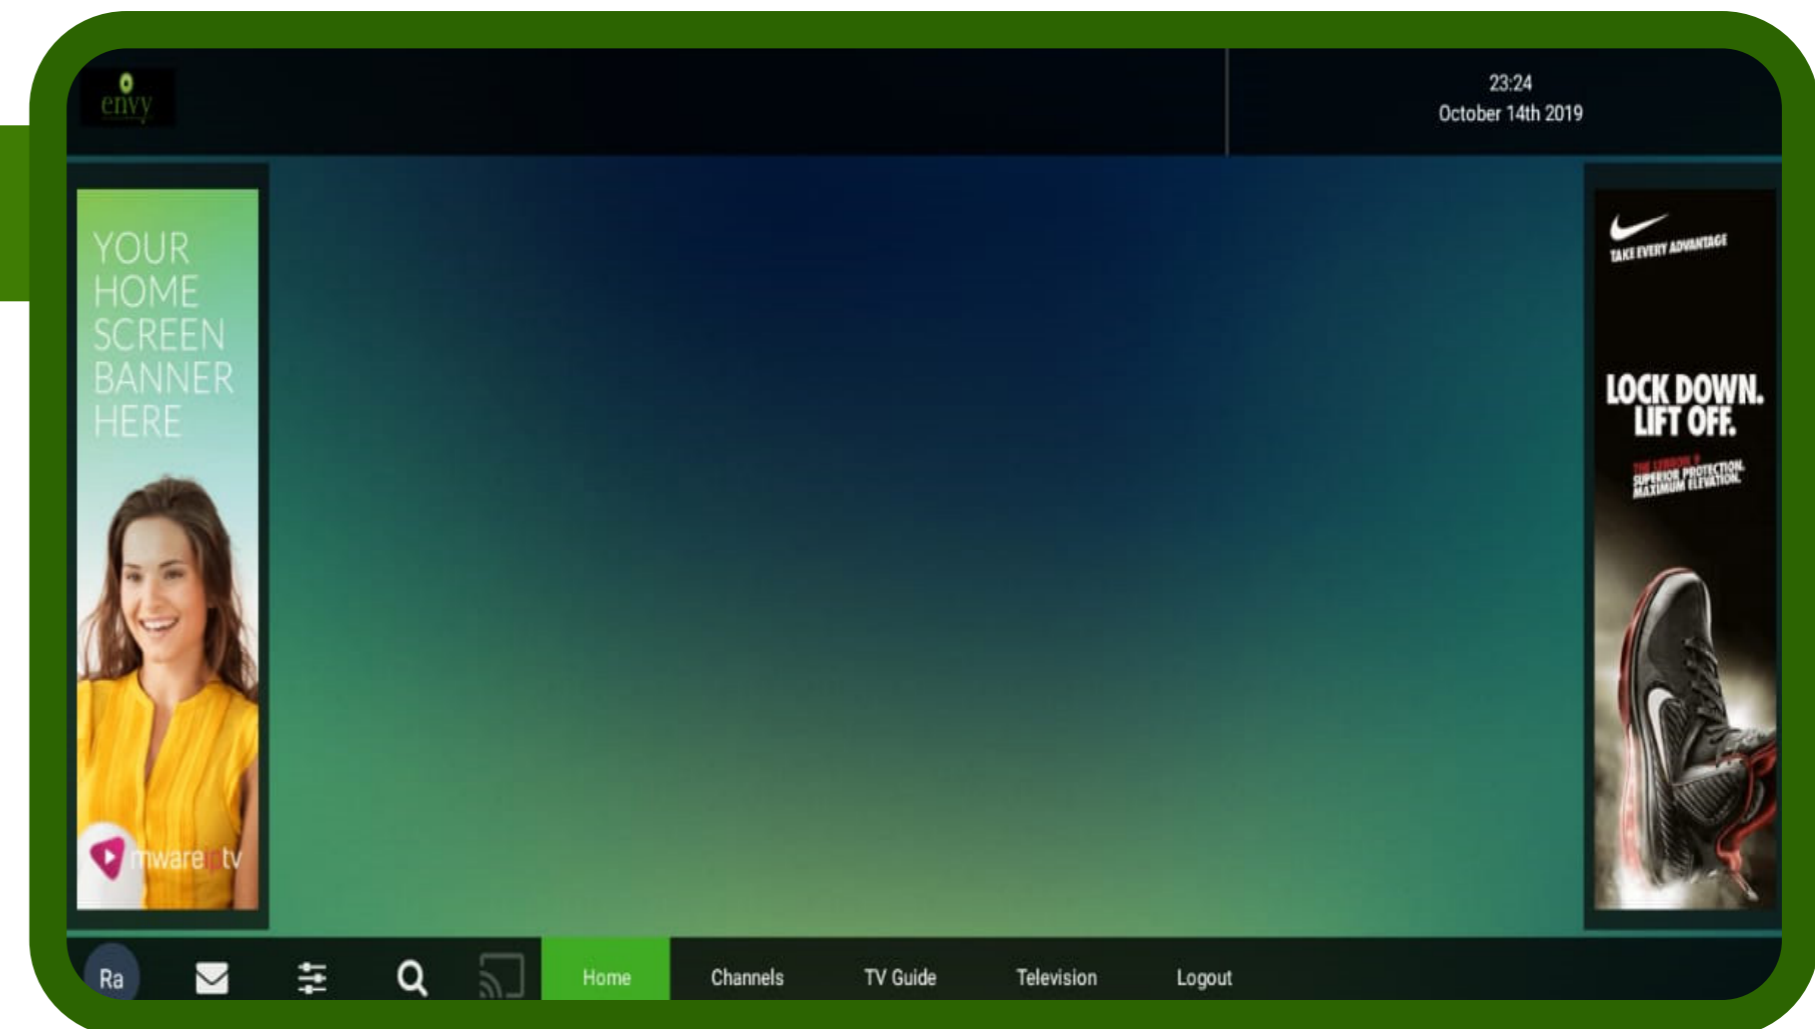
envy

23:24
October 14th 2019

YOUR HOME SCREEN BANNER HERE

mwareiptv

TAKE EVERY ADVANTAGE

LOCK DOWN. LIFT OFF.

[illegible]
SUPERIOR PROTECTION.
MAXIMUM ELEVATION.

Ra

Home

Channels

TV Guide

Television

Logout